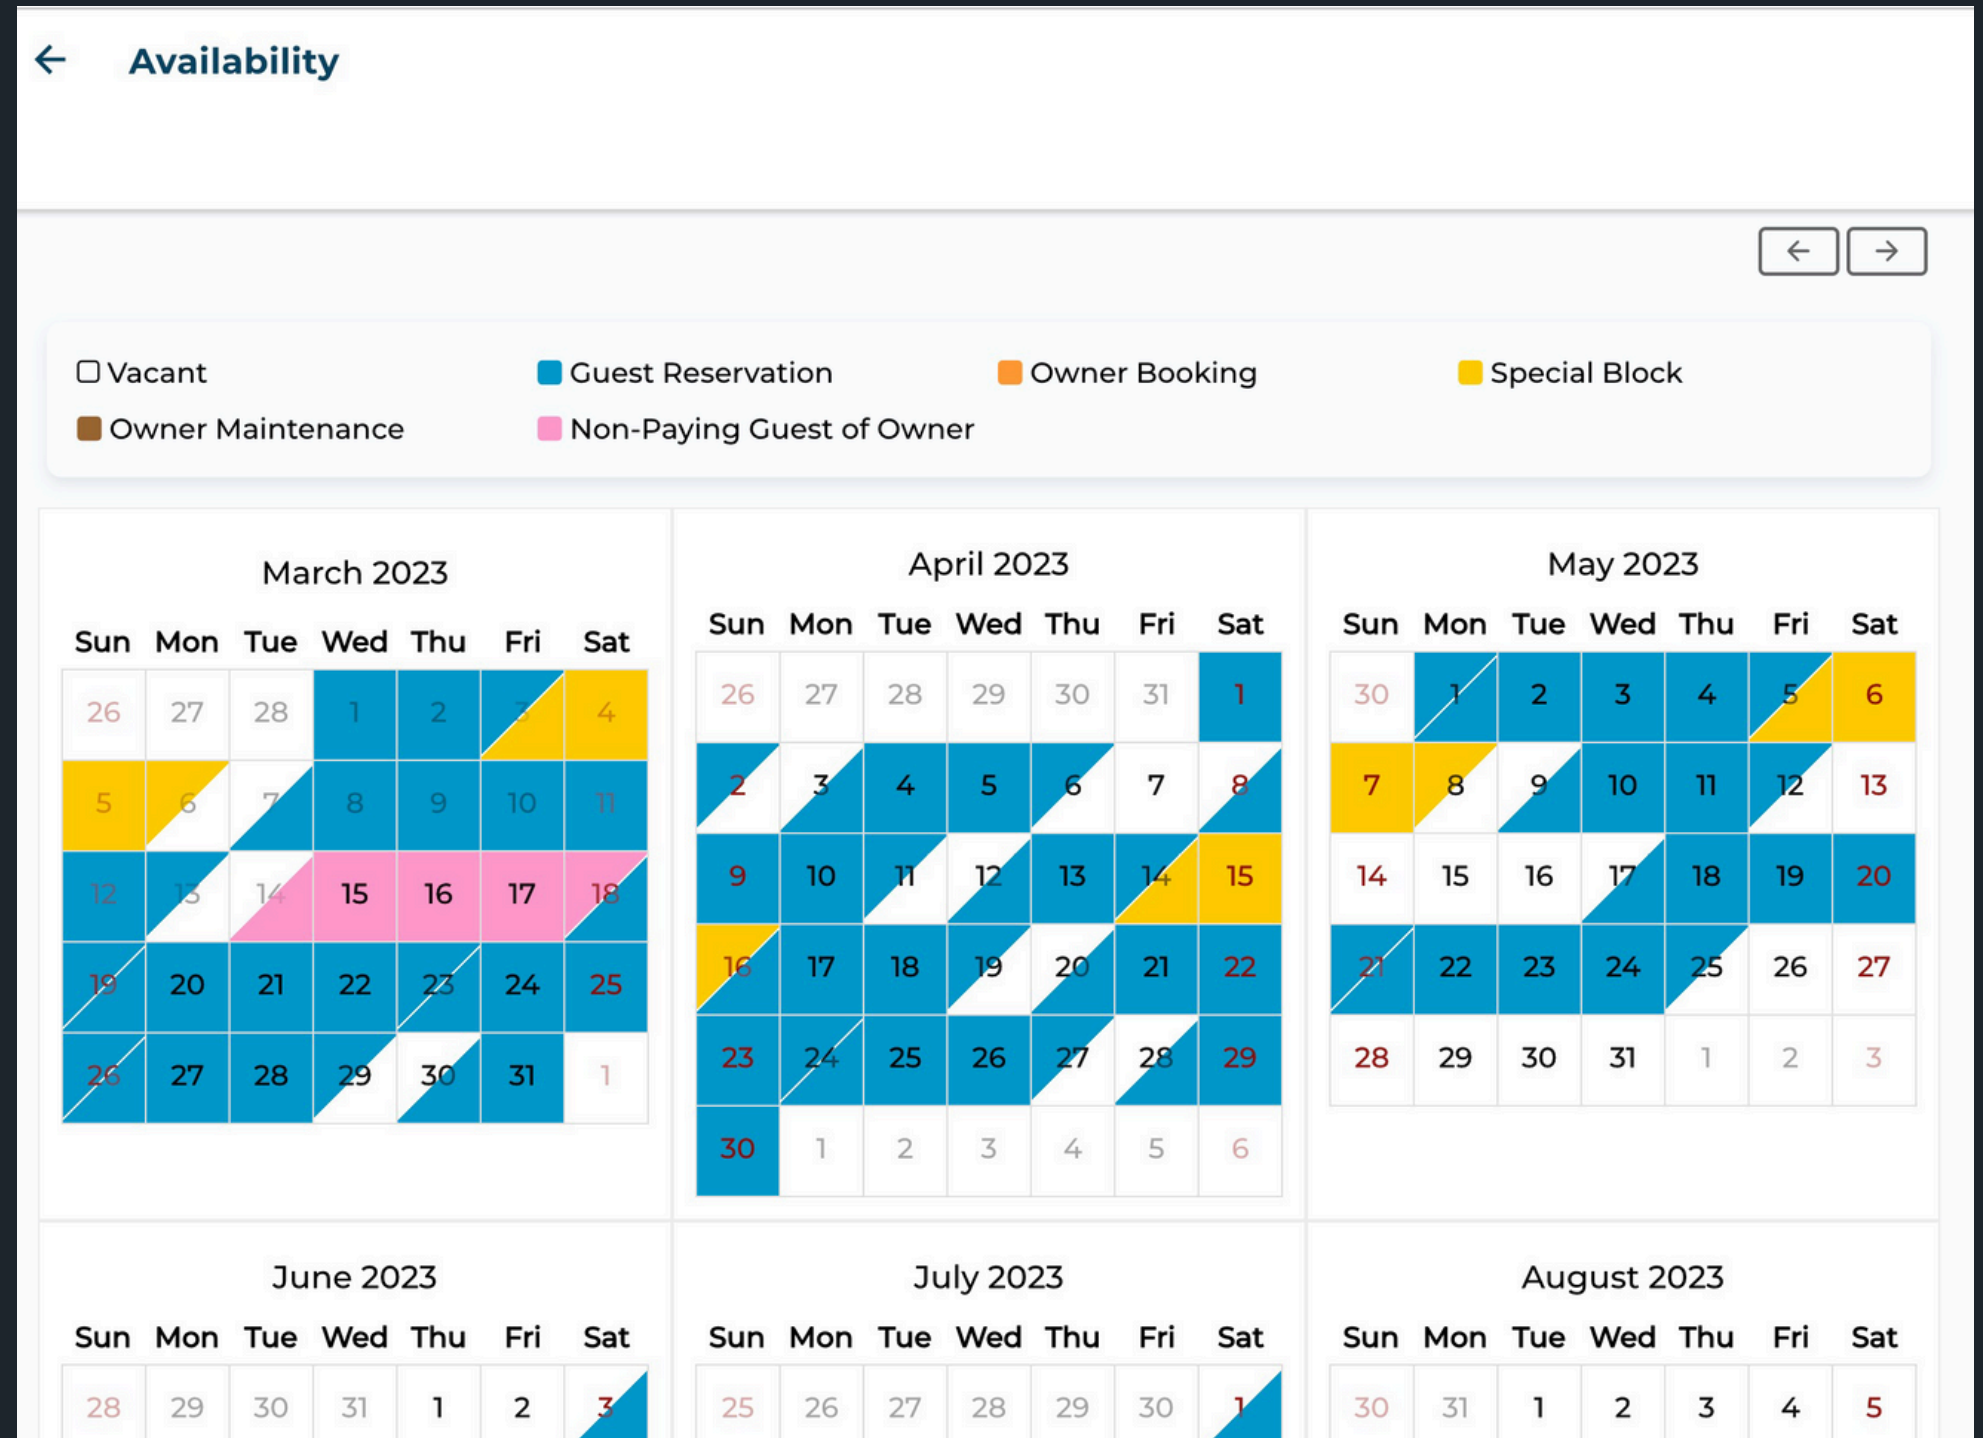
Availability

Vacant
Guest Reservation
Owner Booking
Special Block
Owner Maintenance
Non-Paying Guest of Owner

March 2023

| Sun | Mon | Tue | Wed | Thu | Fri | Sat |
|---|---|---|---|---|---|---|
| 26 | 27 | 28 | 1 | 2 | 3 | 4 |
| 5 | 6 | 7 | 8 | 9 | 10 | 11 |
| 12 | 13 | 14 | 15 | 16 | 17 | 18 |
| 19 | 20 | 21 | 22 | 23 | 24 | 25 |
| 26 | 27 | 28 | 29 | 30 | 31 | 1 |

April 2023

| Sun | Mon | Tue | Wed | Thu | Fri | Sat |
|---|---|---|---|---|---|---|
| 26 | 27 | 28 | 29 | 30 | 31 | 1 |
| 2 | 3 | 4 | 5 | 6 | 7 | 8 |
| 9 | 10 | 11 | 12 | 13 | 14 | 15 |
| 16 | 17 | 18 | 19 | 20 | 21 | 22 |
| 23 | 24 | 25 | 26 | 27 | 28 | 29 |
| 30 | 1 | 2 | 3 | 4 | 5 | 6 |

May 2023

| Sun | Mon | Tue | Wed | Thu | Fri | Sat |
|---|---|---|---|---|---|---|
| 30 | 1 | 2 | 3 | 4 | 5 | 6 |
| 7 | 8 | 9 | 10 | 11 | 12 | 13 |
| 14 | 15 | 16 | 17 | 18 | 19 | 20 |
| 21 | 22 | 23 | 24 | 25 | 26 | 27 |
| 28 | 29 | 30 | 31 | 1 | 2 | 3 |

June 2023

| Sun | Mon | Tue | Wed | Thu | Fri | Sat |
|---|---|---|---|---|---|---|
| 28 | 29 | 30 | 31 | 1 | 2 | 3 |

July 2023

| Sun | Mon | Tue | Wed | Thu | Fri | Sat |
|---|---|---|---|---|---|---|
| 25 | 26 | 27 | 28 | 29 | 30 | 1 |

August 2023

| Sun | Mon | Tue | Wed | Thu | Fri | Sat |
|---|---|---|---|---|---|---|
| 30 | 31 | 1 | 2 | 3 | 4 | 5 |